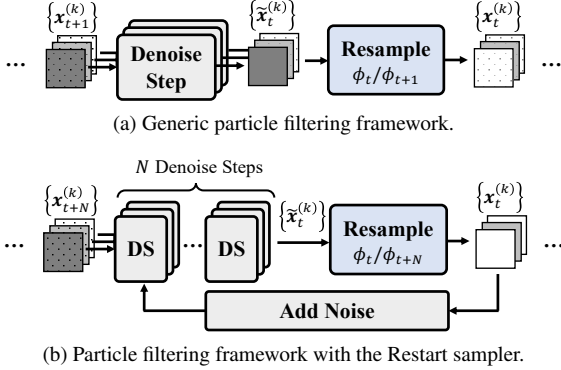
$\left\{x_{t+1}^{(k)}\right\}$ ... Denoise Step $\left\{\widetilde{x}_t^{(k)}\right\}$ Resample $\phi_t/\phi_{t+1}$ $\left\{x_t^{(k)}\right\}$ ...

(a) Generic particle filtering framework.

$N$ Denoise Steps

$\left\{x_{t+N}^{(k)}\right\}$ ... DS ... DS $\left\{\widetilde{x}_t^{(k)}\right\}$ Resample $\phi_t/\phi_{t+N}$ $\left\{x_t^{(k)}\right\}$ ...

Add Noise

(b) Particle filtering framework with the Restart sampler.